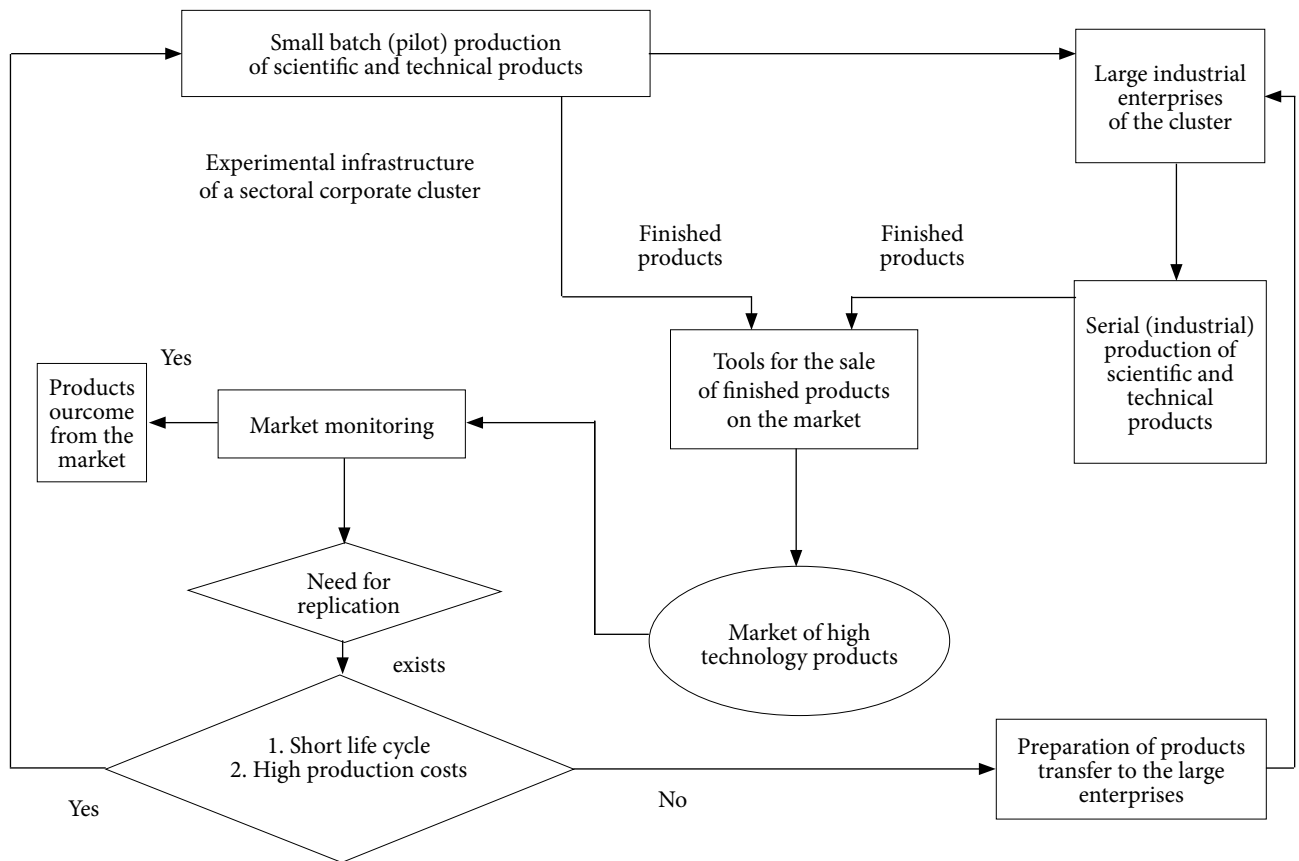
Small batch (pilot) production of scientific and technical products

Large industrial enterprises of the cluster

Experimental infrastructure of a sectoral corporate cluster

Finished products

Finished products

Yes

Products ourcome from the market

Market monitoring

Tools for the sale of finished products on the market

Serial (industrial) production of scientific and technical products

Need for replication

exists

Market of high technology products

1. Short life cycle
2. High production costs

Preparation of products transfer to the large enterprises

Yes

No